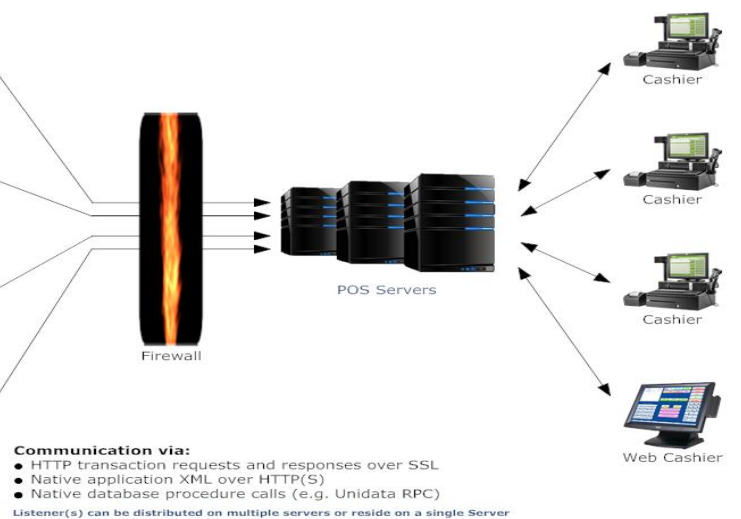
Cashier

Cashier

Cashier

Web Cashier

Firewall

POS Servers

Communication via:
● HTTP transaction requests and responses over SSL
● Native application XML over HTTP(S)
● Native database procedure calls (e.g. Unidata RPC)

Listener(s) can be distributed on multiple servers or reside on a single Server